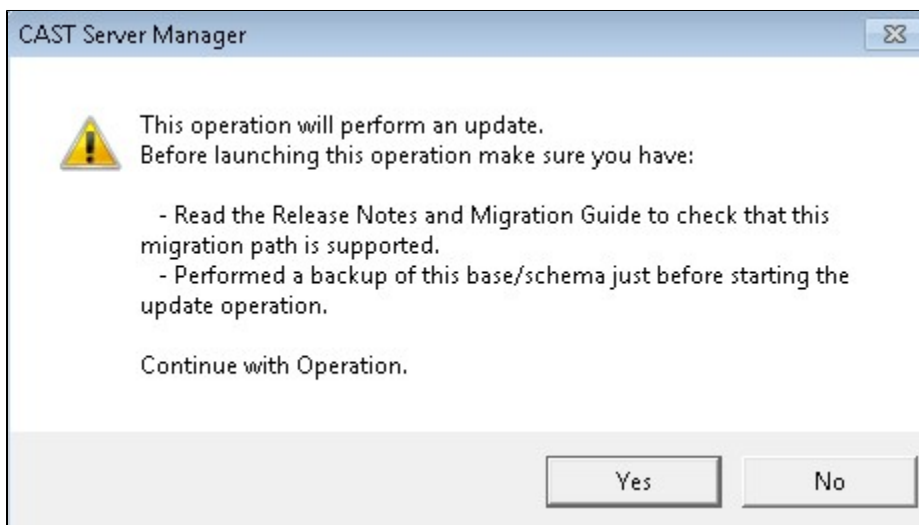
CAST Server Manager

This operation will perform an update.
Before launching this operation make sure you have:

- Read the Release Notes and Migration Guide to check that this migration path is supported.
- Performed a backup of this base/schema just before starting the update operation.

Continue with Operation.

Yes

No